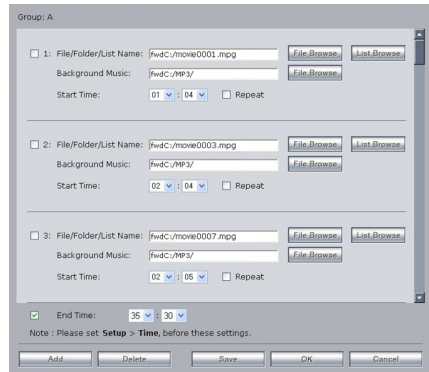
Group: A

1: File/Folder/List Name: fwdC:/movie0001.mpg File Browse List Browse
Background Music: fwdC:/MP3/ File Browse
Start Time: 01 : 04 Repeat

2: File/Folder/List Name: fwdC:/movie0003.mpg File Browse List Browse
Background Music: fwdC:/MP3/ File Browse
Start Time: 02 : 04 Repeat

3: File/Folder/List Name: fwdC:/movie0007.mpg File Browse List Browse
Background Music: fwdC:/MP3/ File Browse
Start Time: 02 : 05 Repeat

End Time: 35 : 30

Note : Please set **Setup > Time**, before these settings.

Add Delete Save OK Cancel